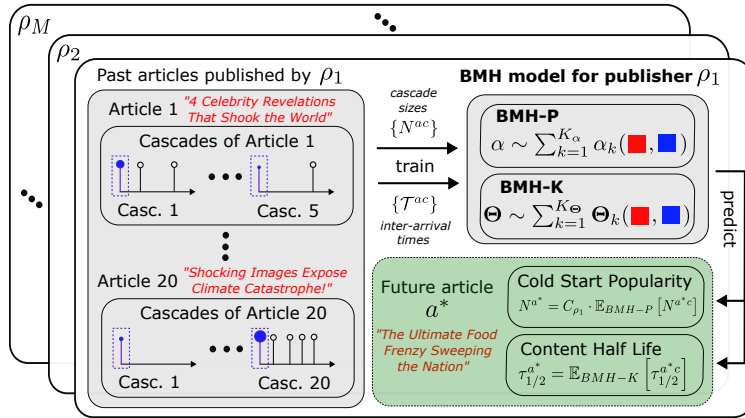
$\rho_M$

$\rho_2$

Past articles published by $\rho_1$

Article 1 "4 Celebrity Revelations That Shook the World"

Cascades of Article 1

Casc. 1

Casc. 5

Article 20 "Shocking Images Expose Climate Catastrophe!"

Cascades of Article 20

Casc. 1

Casc. 20

cascade sizes

$\{N^{ac}\}$

train

$\{\mathcal{T}^{ac}\}$

inter-arrival times

BMH model for publisher $\rho_1$

BMH-P

$\alpha \sim \sum_{k=1}^{K_\alpha} \alpha_k(■, ■)$

BMH-K

$\mathbf{\Theta} \sim \sum_{k=1}^{K_\mathbf{\Theta}} \mathbf{\Theta}_k(■, ■)$

predict

Future article

$a^*$

"The Ultimate Food Frenzy Sweeping the Nation"

Cold Start Popularity

$N^{a^*} = C_{\rho_1} \cdot \mathbb{E}_{BMH-P}\left[N^{a^*c}\right]$

Content Half Life

$\tau_{1/2}^{a^*} = \mathbb{E}_{BMH-K}\left[\tau_{1/2}^{a^*c}\right]$